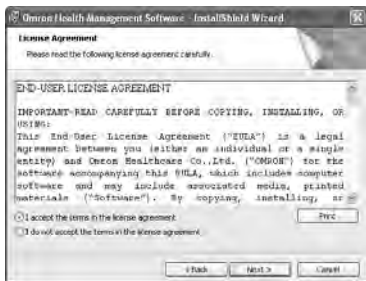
Omron Health Management Software - InstallShield Wizard

License Agreement
Please read the following license agreement carefully.

END-USER LICENSE AGREEMENT

IMPORTANT-READ CAREFULLY BEFORE COPYING, INSTALLING, OR USING:
This End-User License Agreement ("EULA") is a legal agreement between you (either an individual or a single entity) and Omron Healthcare Co.,Ltd. ("OMRON") for the software accompanying this EULA, which includes computer software and may include associated media, printed materials ("Software"). By copying, installing, or

I accept the terms in the license agreement
I do not accept the terms in the license agreement

Print

< Back
Next >
Cancel